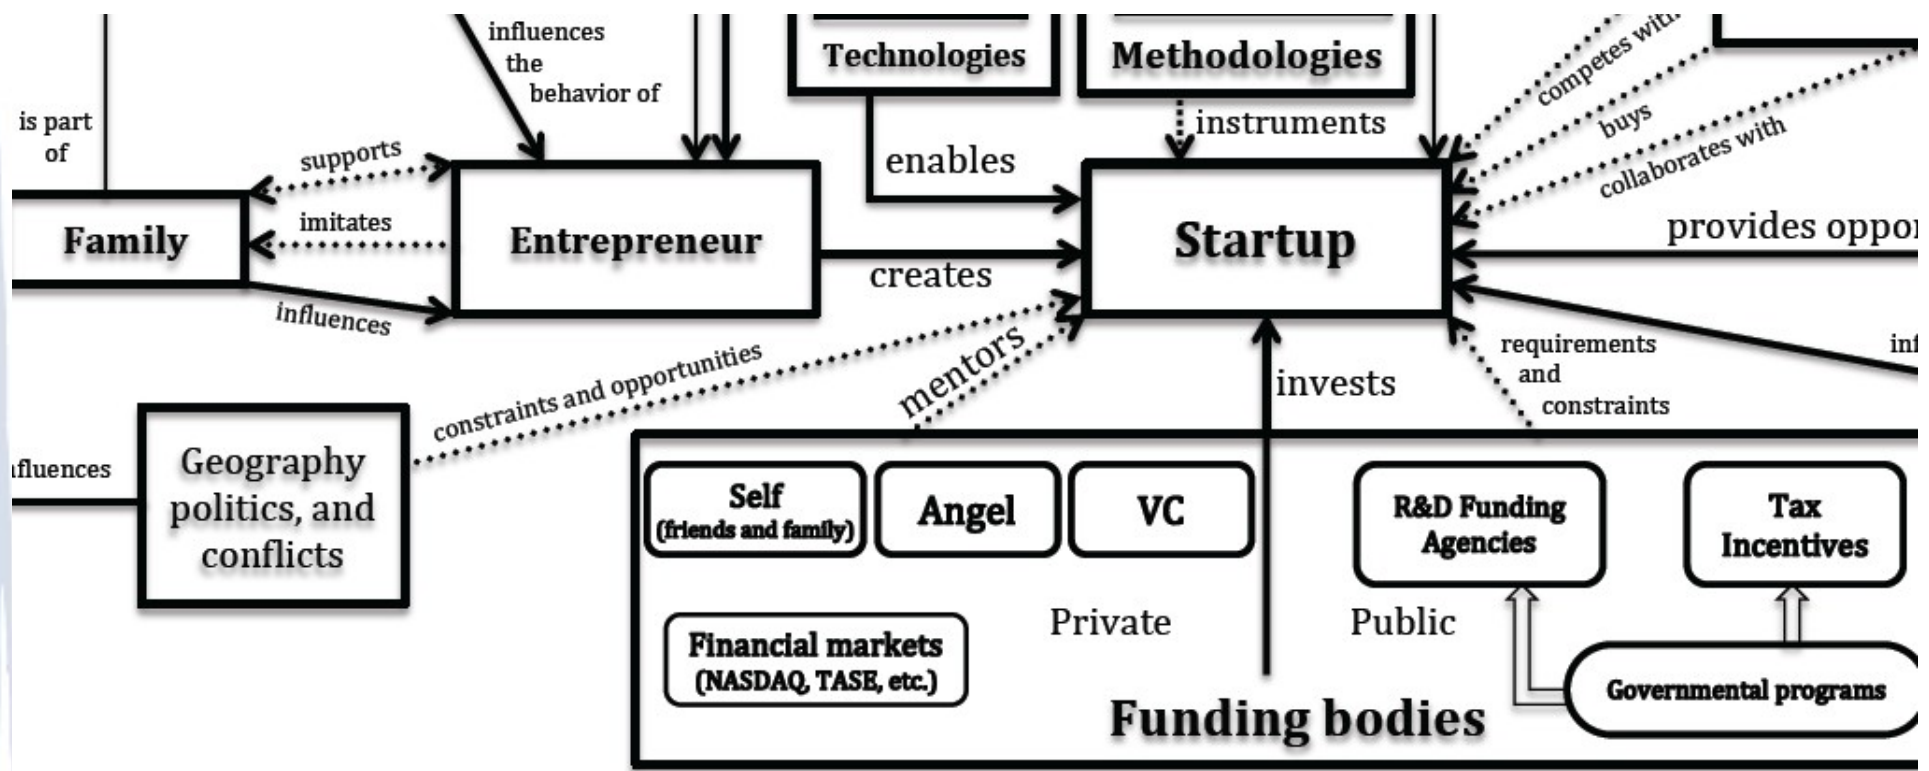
influences the behavior of

Technologies

Methodologies

competes with

buys

collaborates with

is part of

supports

imitates

Family

Entrepreneur

enables

instruments

Startup

provides oppor

creates

influences

mentors

constraints and opportunities

invests

requirements and constraints

inf

ıfluences

Geography politics, and conflicts

Self (friends and family)

Angel

VC

R&D Funding Agencies

Tax Incentives

Financial markets (NASDAQ, TASE, etc.)

Private

Public

Governmental programs

Funding bodies